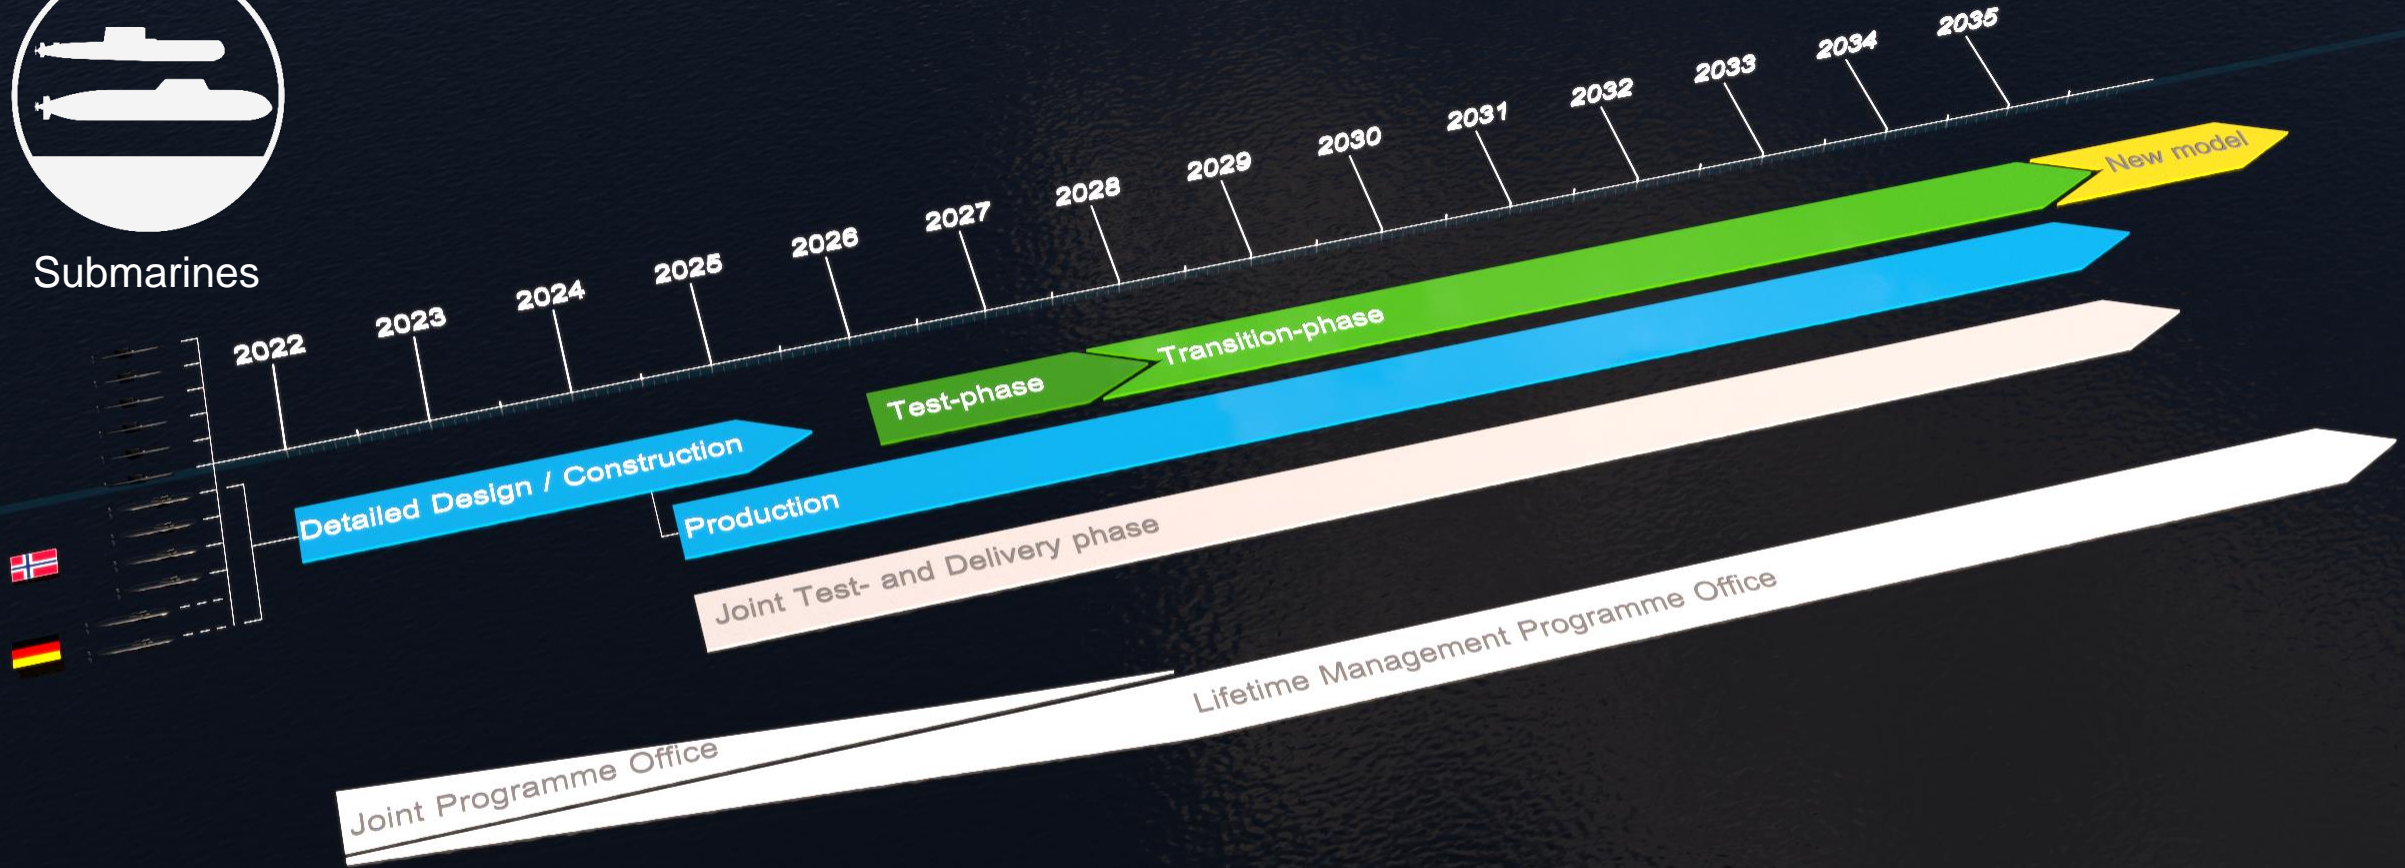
Submarines

2022
2023
2024
2025
2026
2027
2028
2029
2030
2031
2032
2033
2034
2035

New model
Transition-phase
Test-phase
Detailed Design / Construction
Production
Joint Test- and Delivery phase
Lifetime Management Programme Office
Joint Programme Office